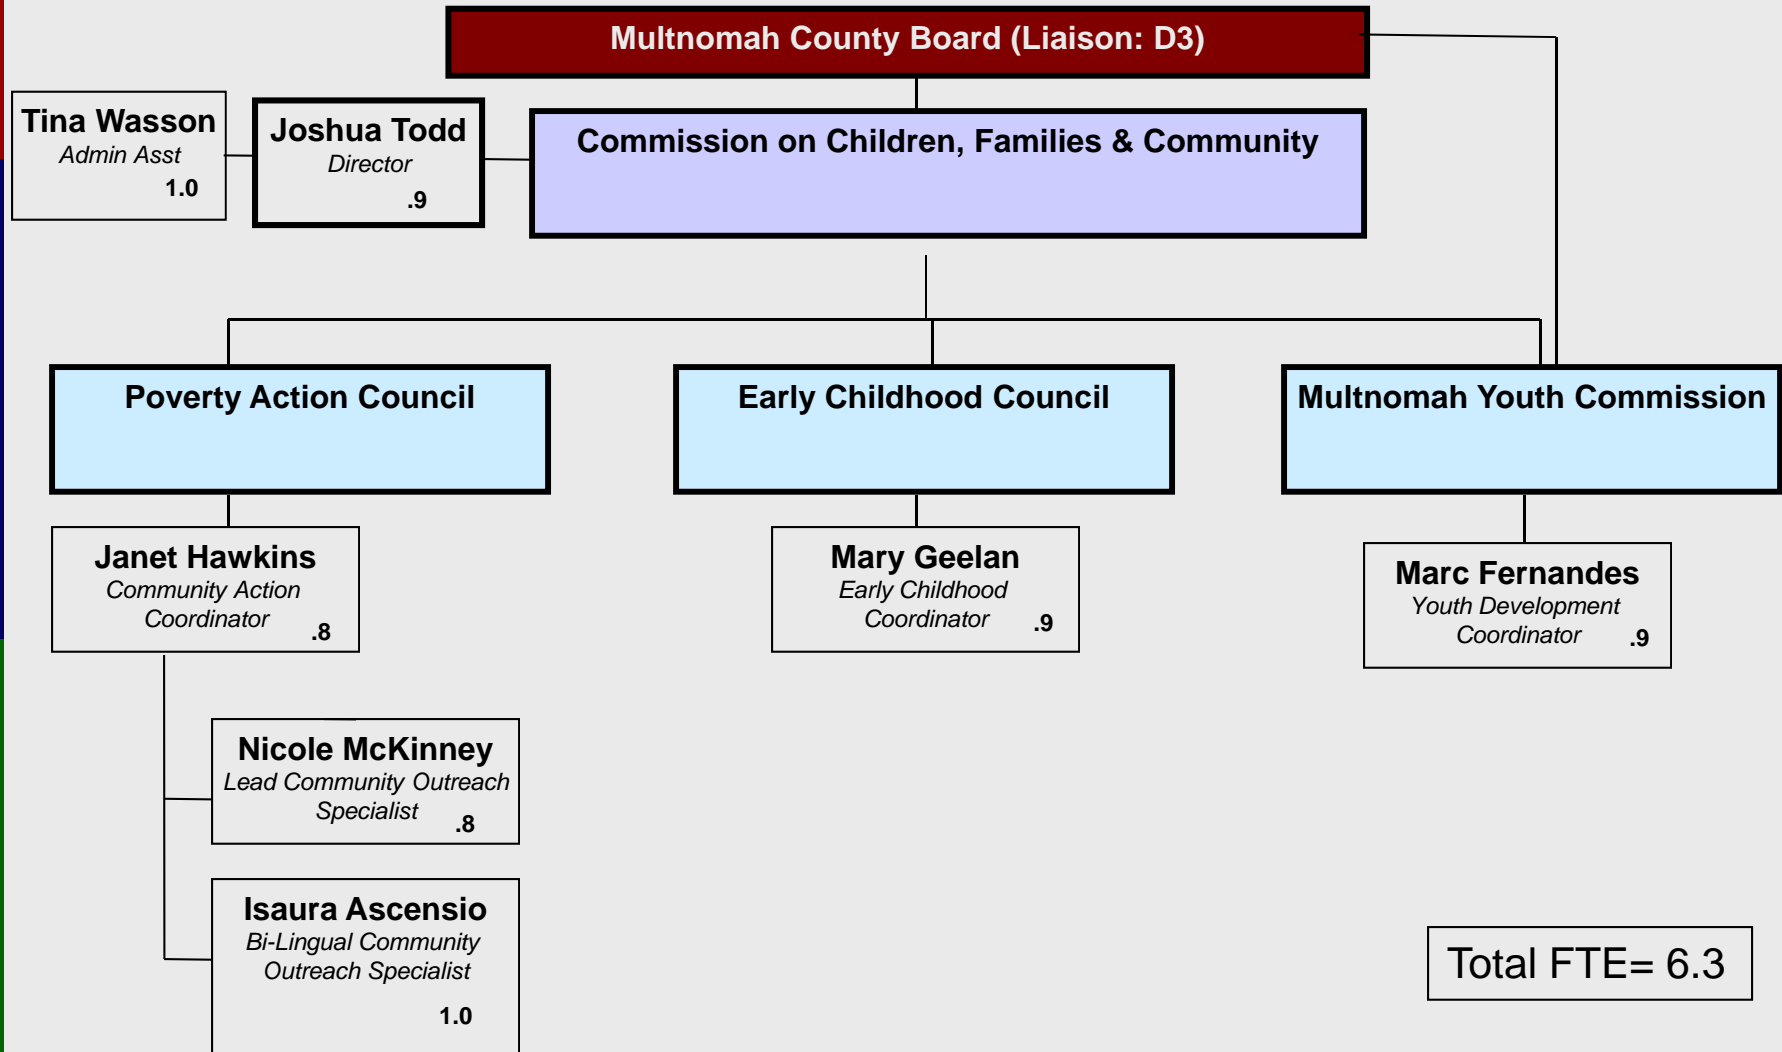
Multnomah County Board (Liaison: D3)

Tina Wasson
Admin Asst
1.0

Joshua Todd
Director
.9

Commission on Children, Families & Community

Poverty Action Council

Early Childhood Council

Multnomah Youth Commission

Janet Hawkins
Community Action Coordinator
.8

Mary Geelan
Early Childhood Coordinator
.9

Marc Fernandes
Youth Development Coordinator
.9

Nicole McKinney
Lead Community Outreach Specialist
.8

Isaura Ascensio
Bi-Lingual Community Outreach Specialist
1.0

Total FTE= 6.3